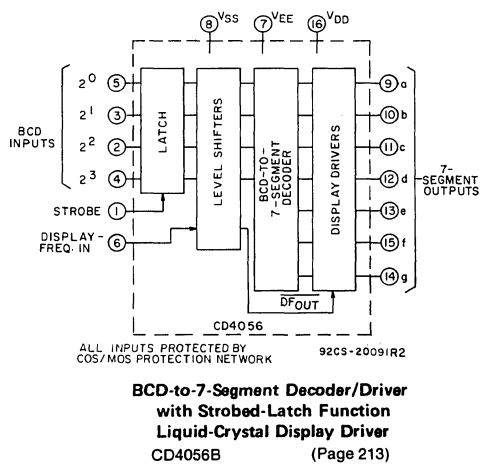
8 VSS
7 VEE
16 VDD

BCD INPUTS
$2^0$ 5
$2^1$ 3
$2^2$ 2
$2^3$ 4
STROBE 1
DISPLAY-FREQ. IN 6

LATCH
LEVEL SHIFTERS
BCD-TO-7-SEGMENT DECODER
DISPLAY DRIVERS

9 a
10 b
11 c
12 d
13 e
15 f
14 g
7-SEGMENT OUTPUTS

$DF_{OUT}$
CD4056

ALL INPUTS PROTECTED BY COS/MOS PROTECTION NETWORK
92CS-20091R2

BCD-to-7-Segment Decoder/Driver with Strobed-Latch Function Liquid-Crystal Display Driver
CD4056B (Page 213)